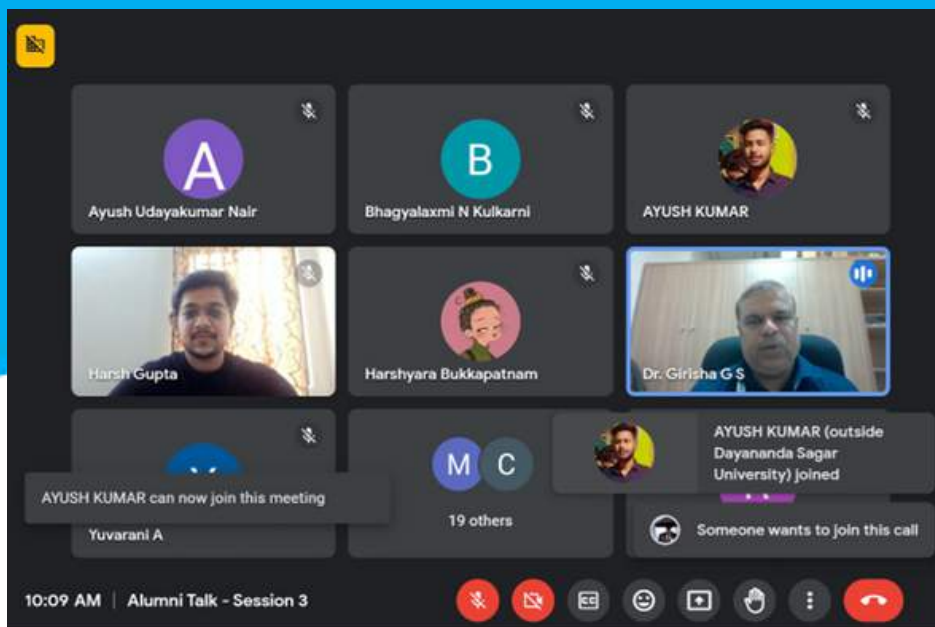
A
Ayush Udayakumar Nair

B
Bhagyalaxmi N Kulkarni

AYUSH KUMAR

Harsh Gupta

Harshyara Bukkapatnam

Dr. Girisha G S

AYUSH KUMAR can now join this meeting

Yuvarani A

M C
19 others

AYUSH KUMAR (outside Dayananda Sagar University) joined

Someone wants to join this call

10:09 AM | Alumni Talk - Session 3